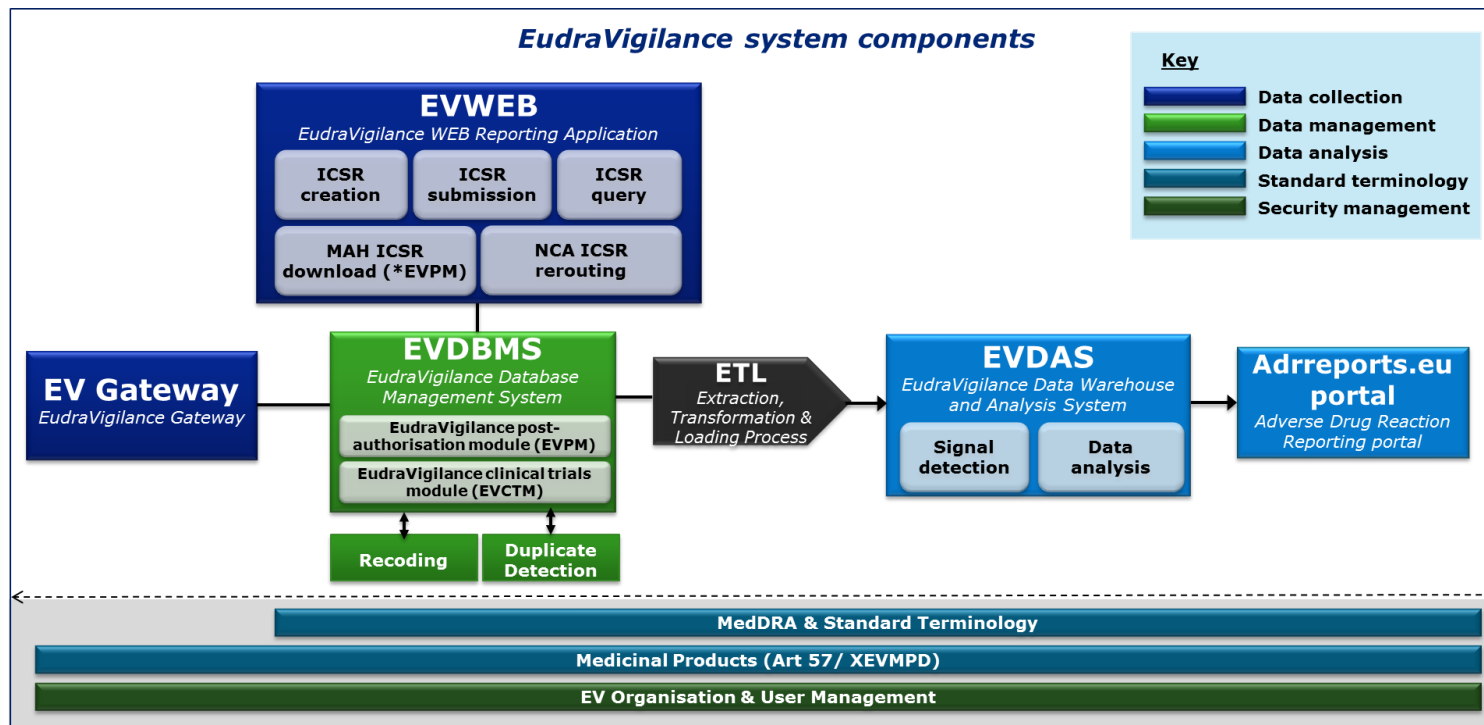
EudraVigilance system components

Key
Data collection
Data management
Data analysis
Standard terminology
Security management

EVWEB
EudraVigilance WEB Reporting Application
ICSR creation
ICSR submission
ICSR query
MAH ICSR download (*EVPM)
NCA ICSR rerouting

EV Gateway
EudraVigilance Gateway

EVDBMS
EudraVigilance Database Management System
EudraVigilance post-authorisation module (EVPM)
EudraVigilance clinical trials module (EVCTM)

Recoding
Duplicate Detection

ETL
Extraction, Transformation & Loading Process

EVDAS
EudraVigilance Data Warehouse and Analysis System
Signal detection
Data analysis

Adrreports.eu portal
Adverse Drug Reaction Reporting portal

MedDRA & Standard Terminology
Medicinal Products (Art 57/ XEVMPD)
EV Organisation & User Management